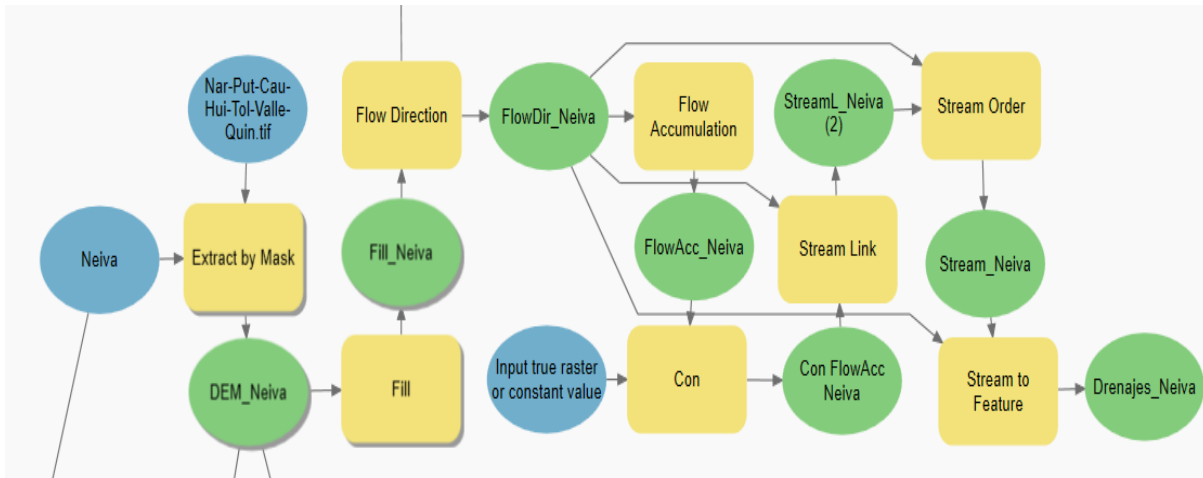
Nar-Put-Cau-Hui-Tol-Valle-Quin.tif

Neiva

Extract by Mask

DEM_Neiva

Fill

Fill_Neiva

Flow Direction

FlowDir_Neiva

Flow Accumulation

FlowAcc_Neiva

StreamL_Neiva (2)

Stream Link

Stream Order

Stream_Neiva

Input true raster or constant value

Con

Con FlowAcc Neiva

Stream to Feature

Drenajes_Neiva